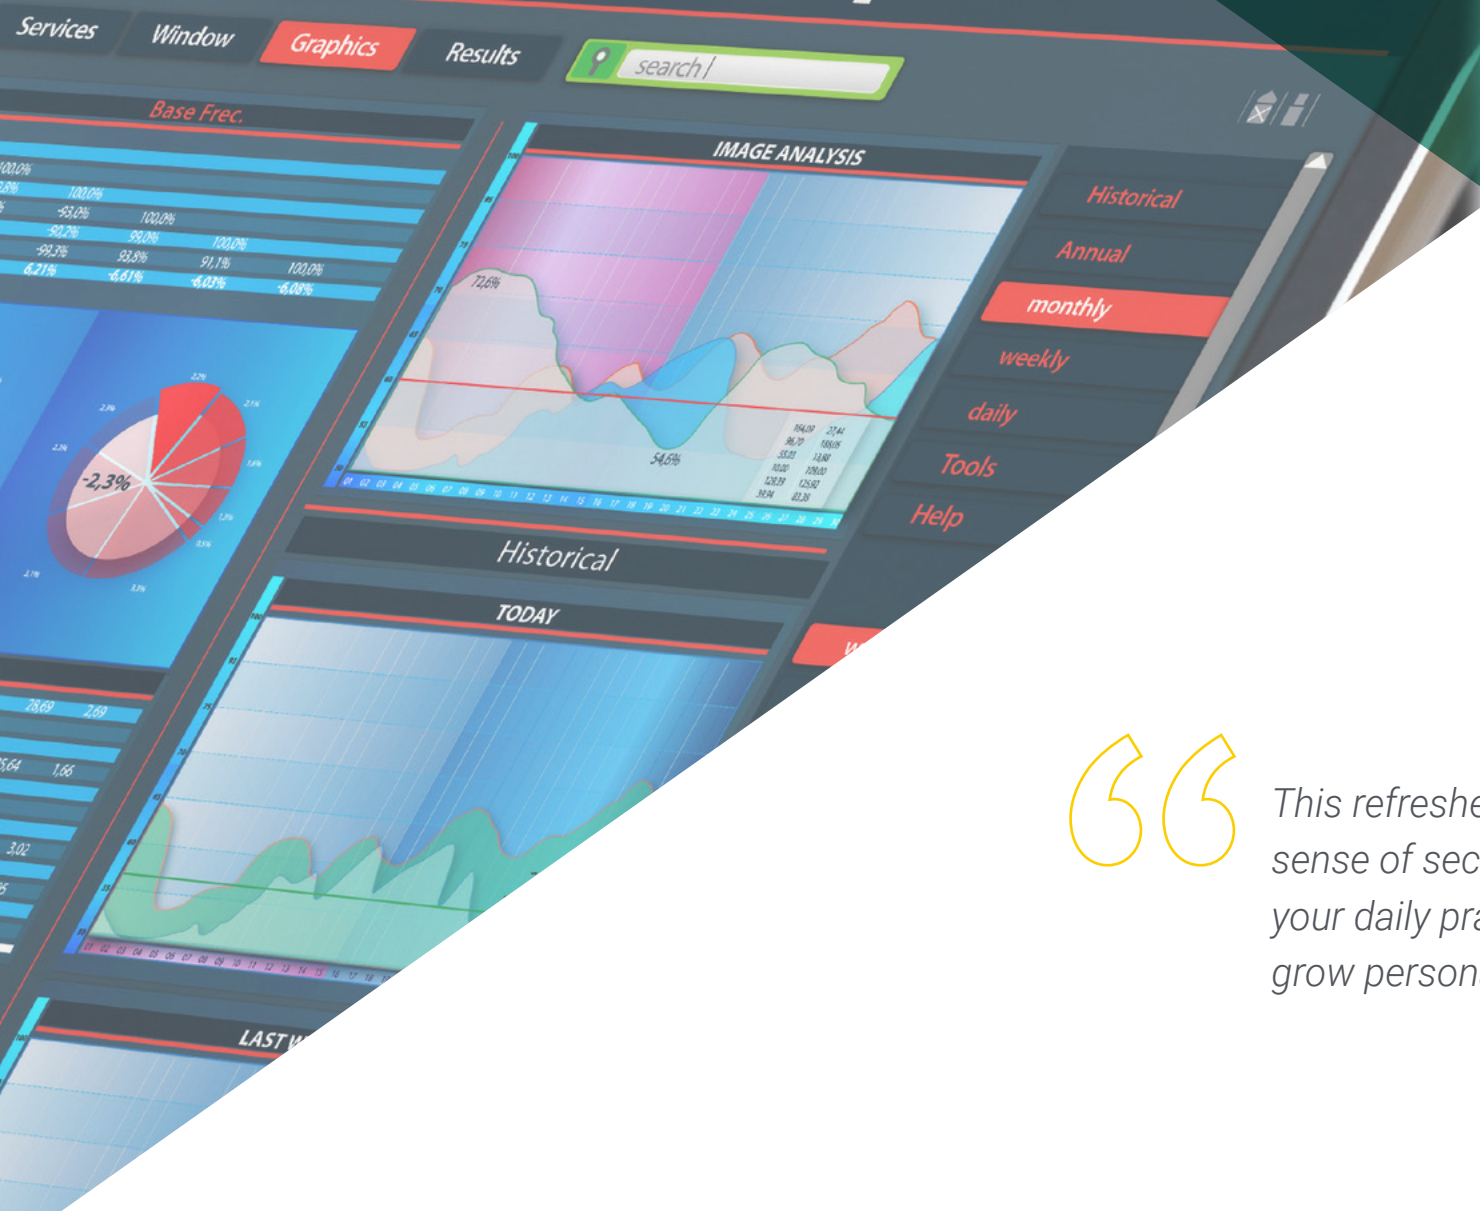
Services Window Graphics Results search

Base Frec.

100,0%
100,0%
-93,0% 100,0%
-92,2% 99,0% 100,0%
-99,3% 93,8% 91,1% 100,0%
6,21% -6,61% -6,03% -6,08%

-2,3%

IMAGE ANALYSIS

72,6%

54,6%

Historical
Annual
monthly
weekly
daily
Tools
Help

Historical

TODAY

28,69 2,69
1,66
3,02

LAST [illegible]

This refreshe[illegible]
sense of sec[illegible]
your daily pra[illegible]
grow person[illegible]